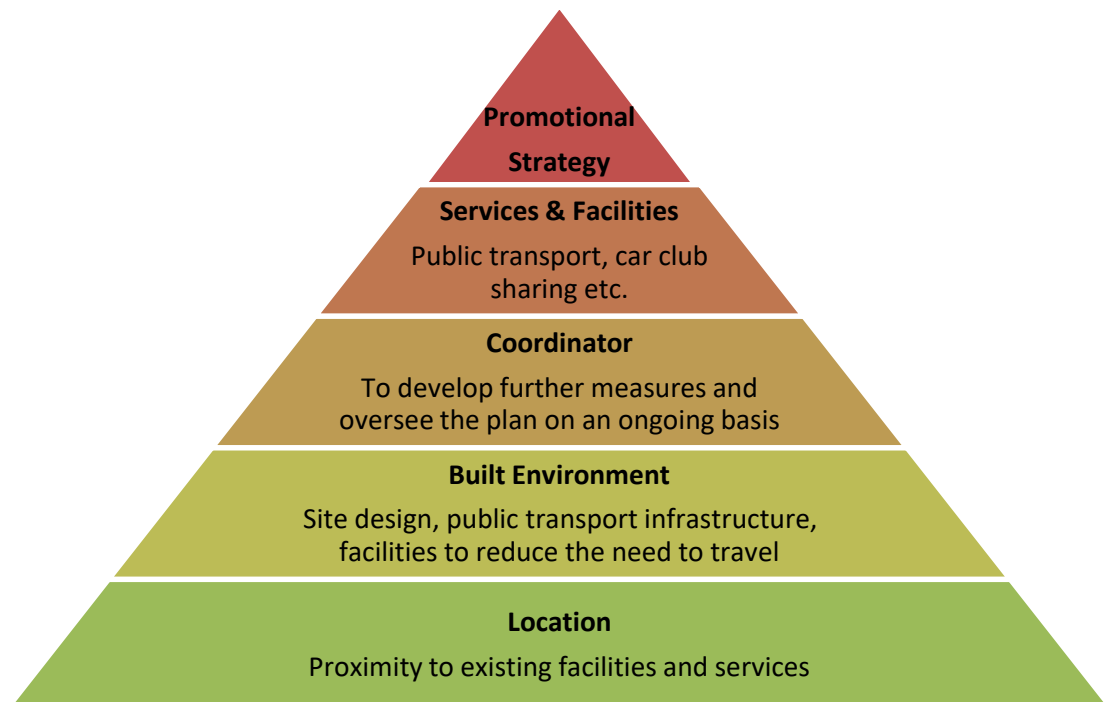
Promotional Strategy

Services & Facilities

Public transport, car club sharing etc.

Coordinator

To develop further measures and oversee the plan on an ongoing basis

Built Environment

Site design, public transport infrastructure, facilities to reduce the need to travel

Location

Proximity to existing facilities and services